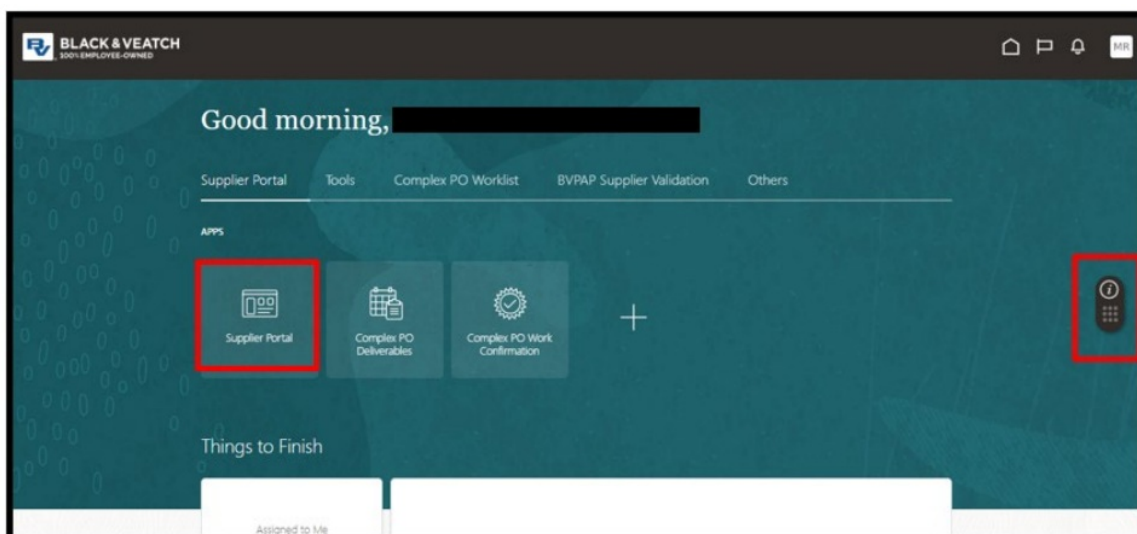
BLACK & VEATCH
100% EMPLOYEE-OWNED

MR

Good morning,

Supplier Portal Tools Complex PO Worklist BVPAP Supplier Validation Others

APPS

Supplier Portal

Complex PO Deliverables

Complex PO Work Confirmation

+

Things to Finish

Assigned to Me